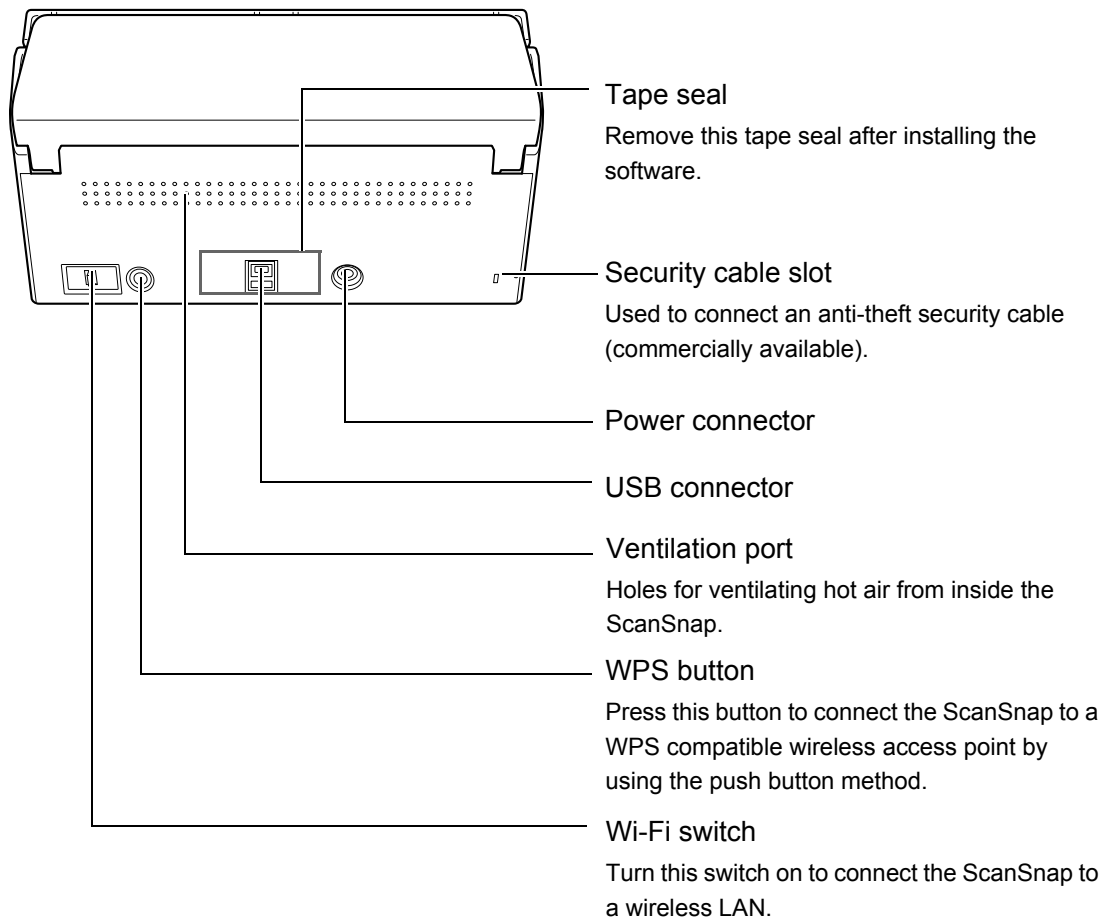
Tape seal

Remove this tape seal after installing the software.

Security cable slot

Used to connect an anti-theft security cable (commercially available).

Power connector

USB connector

Ventilation port

Holes for ventilating hot air from inside the ScanSnap.

WPS button

Press this button to connect the ScanSnap to a WPS compatible wireless access point by using the push button method.

Wi-Fi switch

Turn this switch on to connect the ScanSnap to a wireless LAN.